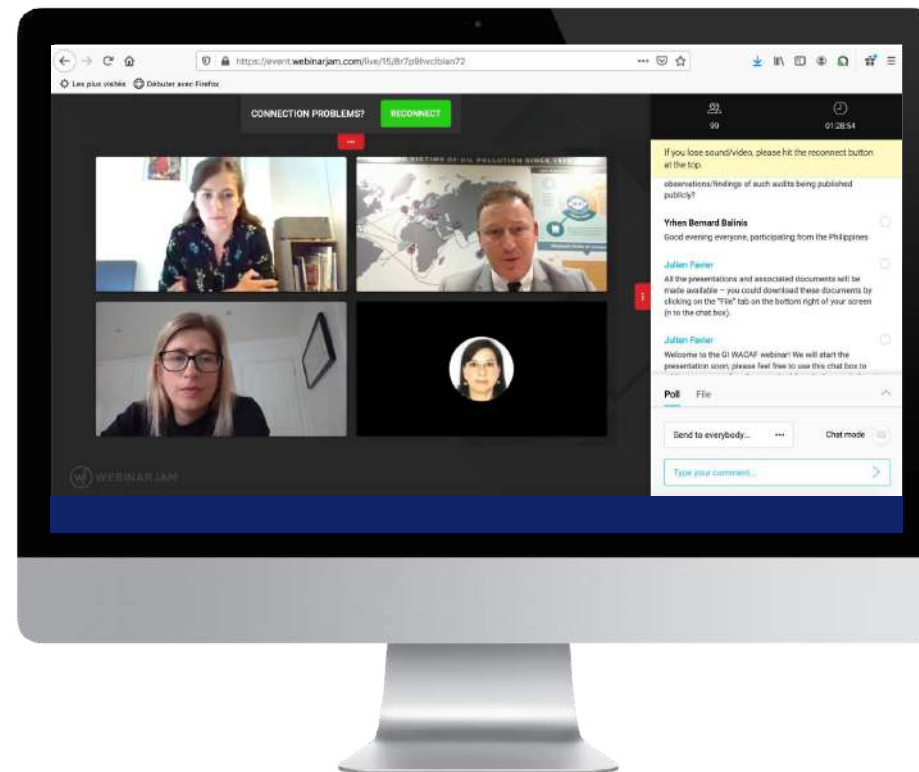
https://event.webinarjam.com/live/15/8r7p9hvclbian72

Les plus visités Débuter avec Firefox

CONNECTION PROBLEMS? RECONNECT

99 01:28:54

If you lose sound/video, please hit the reconnect button at the top.

observations/findings of such audits being published publicly?

Yrhen Bernard Balinis
Good evening everyone, participating from the Philippines

Julien Favier
All the presentations and associated documents will be made available – you could download these documents by clicking on the "File" tab on the bottom right of your screen (n to the chat box).

Julien Favier
Welcome to the GI WACAF webinar! We will start the presentation soon, please feel free to use this chat box to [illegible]

Poll File

Send to everybody... Chat mode

Type your comment...

WEBINARJAM